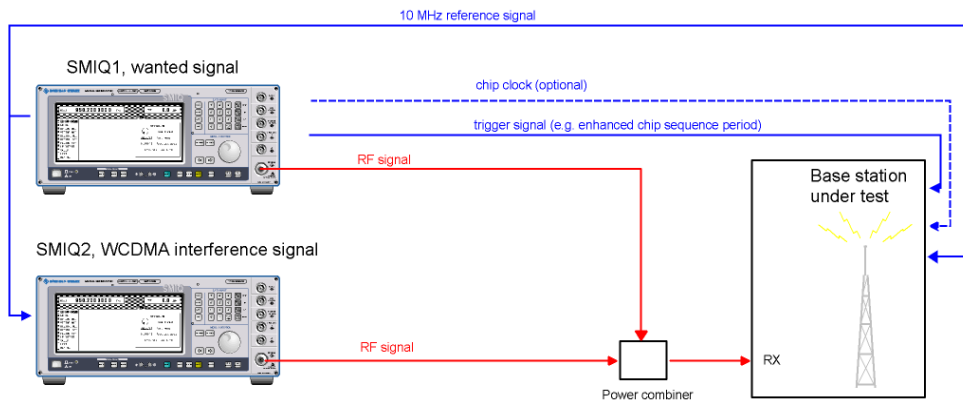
10 MHz reference signal

SMIQ1, wanted signal

chip clock (optional)

trigger signal (e.g. enhanced chip sequence period)

RF signal

Base station under test

SMIQ2, WCDMA interference signal

RF signal

RX

Power combiner